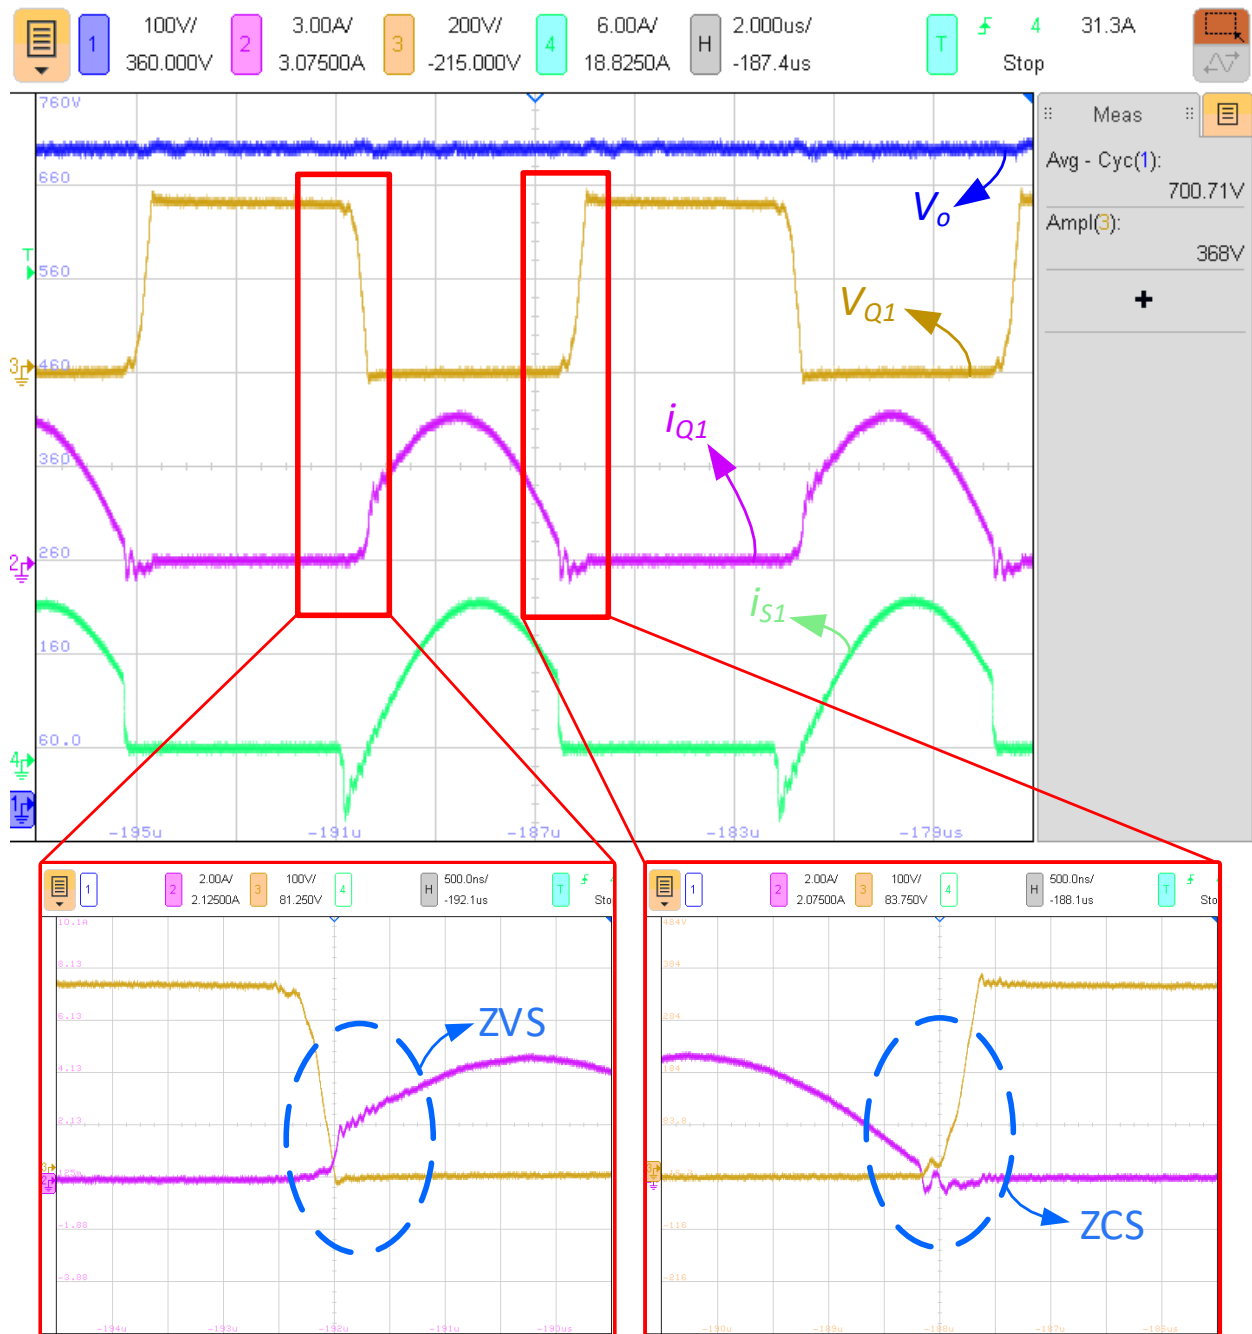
1 100V/ 360.000V 2 3.00A/ 3.07500A 3 200V/ -215.000V 4 6.00A/ 18.8250A H 2.000us/ -187.4us T 4 31.3A Stop

760V
660
560
460
360
260
160
60.0

$V_o$
$V_{Q1}$
$i_{Q1}$
$i_{S1}$

-195u -191u -187u -183u -179us

Meas
Avg - Cyc(1):
700.71V
Ampl(3):
368V
+

1 2 2.00A/ 2.12500A 3 100V/ 81.250V 4 H 500.0ns/ -192.1us T Sto

10.1A
8.13
6.13
4.13
2.13
.125
-1.88
-3.88

-194u -193u -192u -191u -190us

ZVS

1 2 2.00A/ 2.07500A 3 100V/ 83.750V 4 H 500.0ns/ -188.1us T Sto

484V
384
284
184
83.8
-16.3
-116
-216

-190u -189u -188u -187u -186us

ZCS